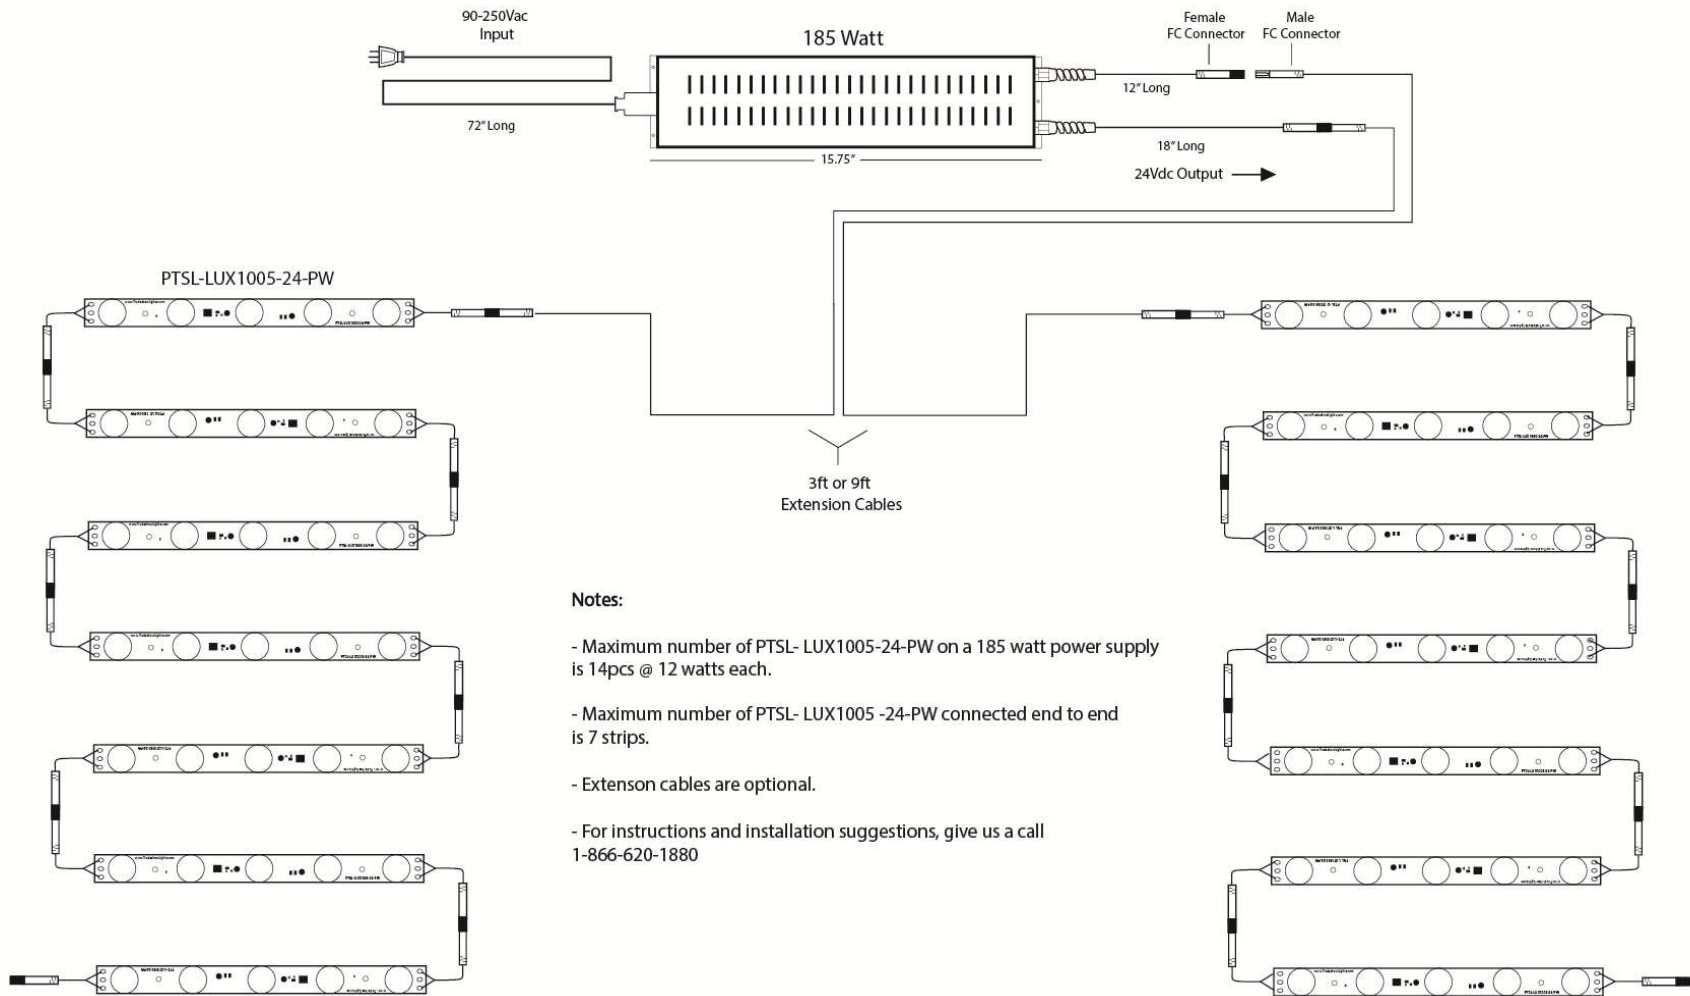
90-250Vac
Input

185 Watt

Female
FC Connector

Male
FC Connector

12" Long

72" Long

18" Long

15.75"

24Vdc Output

PTSL-LUX1005-24-PW

3ft or 9ft
Extension Cables

Notes:

- Maximum number of PTSL- LUX1005-24-PW on a 185 watt power supply is 14pcs @ 12 watts each.

- Maximum number of PTSL- LUX1005 -24-PW connected end to end is 7 strips.

- Extenson cables are optional.

- For instructions and installation suggestions, give us a call
1-866-620-1880